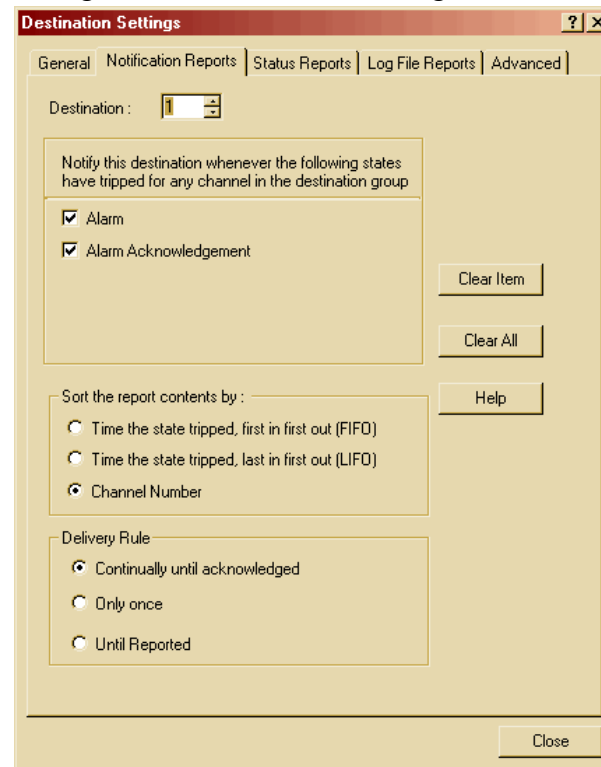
Destination Settings

?

General | Notification Reports | Status Reports | Log File Reports | Advanced

Destination : 1

Notify this destination whenever the following states have tripped for any channel in the destination group

Alarm

Alarm Acknowledgement

Clear Item

Clear All

Help

Sort the report contents by :

Time the state tripped, first in first out (FIFO)

Time the state tripped, last in first out (LIFO)

Channel Number

Delivery Rule

Continually until acknowledged

Only once

Until Reported

Close